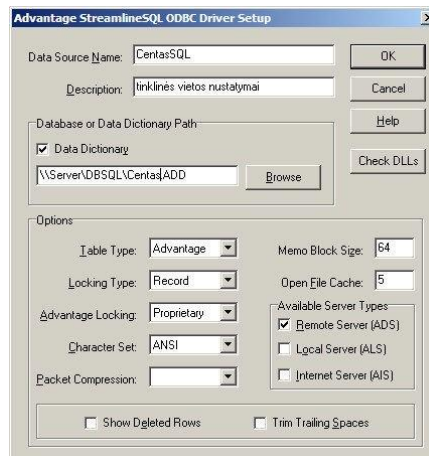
Advantage StreamlineSQL ODBC Driver Setup

Data Source Name: CentasSQL
Description: tinklinės vietos nustatymai

OK
Cancel
Help
Check DLLs

Database or Data Dictionary Path
☑ Data Dictionary
\\Server\DBSQL\Centas.ADD
Browse

Options
Table Type: Advantage
Locking Type: Record
Advantage Locking: Proprietary
Character Set: ANSI
Packet Compression:

Memo Block Size: 64
Open File Cache: 5

Available Server Types
☑ Remote Server (ADS)
☐ Local Server (ALS)
☐ Internet Server (AIS)

☐ Show Deleted Rows
☐ Trim Trailing Spaces